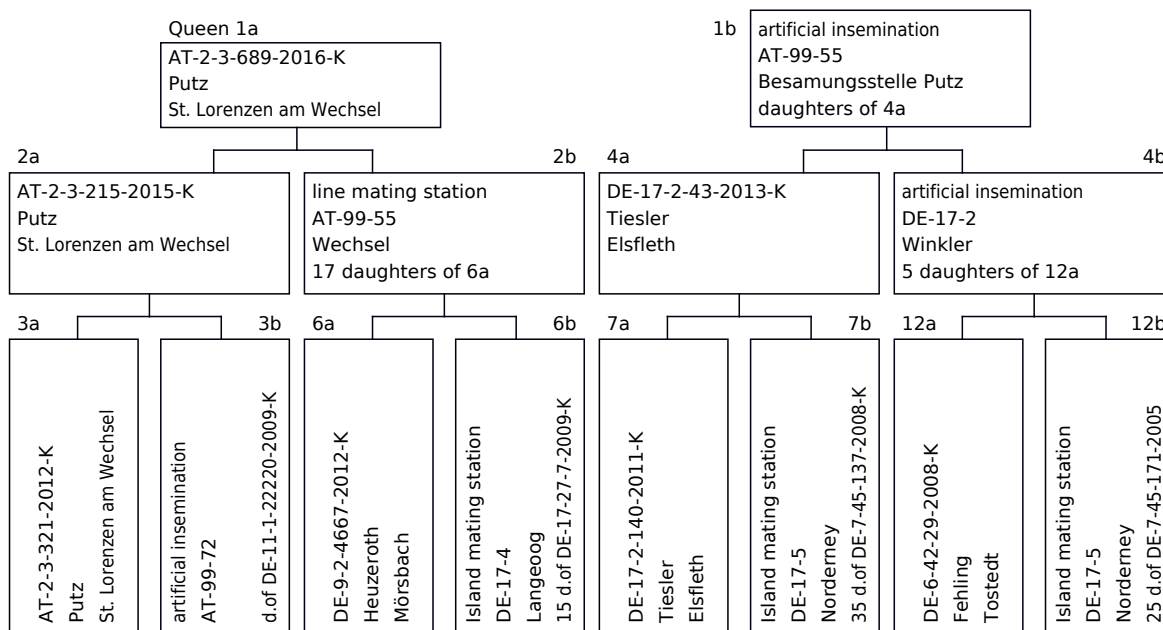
Queen 1a
AT-2-3-689-2016-K
Putz
St. Lorenzen am Wechsel

1b
artificial insemination
AT-99-55
Besamungsstelle Putz
daughters of 4a

2a
AT-2-3-215-2015-K
Putz
St. Lorenzen am Wechsel

2b
line mating station
AT-99-55
Wechsel
17 daughters of 6a

4a
DE-17-2-43-2013-K
Tiesler
Elsfleth

4b
artificial insemination
DE-17-2
Winkler
5 daughters of 12a

3a
AT-2-3-321-2012-K
Putz
St. Lorenzen am Wechsel

3b
artificial insemination
AT-99-72
d.of DE-11-1-22220-2009-K

6a
DE-9-2-4667-2012-K
Heuzeroth
Mörsbach

6b
Island mating station
DE-17-4
Langeoog
15 d.of DE-17-27-7-2009-K

7a
DE-17-2-140-2011-K
Tiesler
Elsfleth

7b
Island mating station
DE-17-5
Norderney
35 d.of DE-7-45-137-2008-K

12a
DE-6-42-29-2008-K
Fehling
Tostedt

12b
Island mating station
DE-17-5
Norderney
25 d.of DE-7-45-171-2005